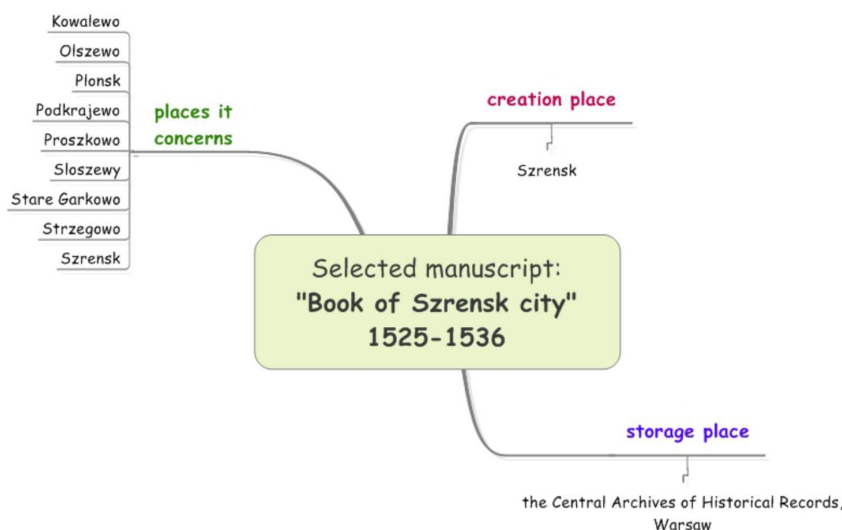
Kowalewo
Olszewo
Plonsk
Podkrajewo
Proszkowo
Sloszewy
Stare Garkowo
Strzegowo
Szrensk

places it concerns

creation place

Szrensk

Selected manuscript:
"Book of Szrensk city"
1525-1536

storage place

the Central Archives of Historical Records, Warsaw